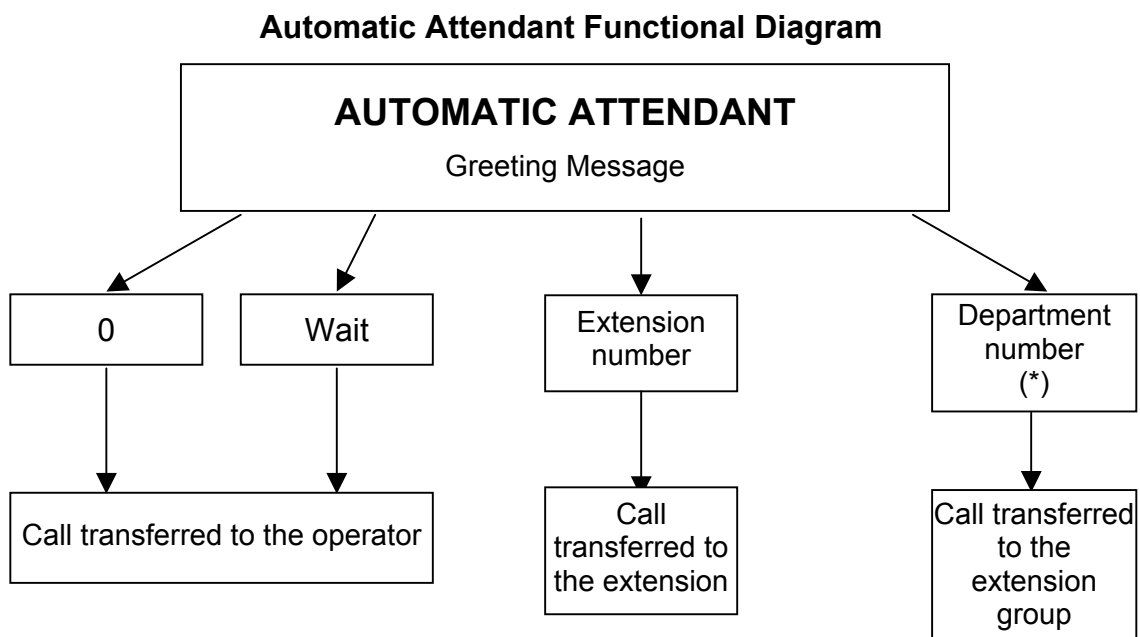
Automatic Attendant Functional Diagram

AUTOMATIC ATTENDANT

Greeting Message

0

Wait

Extension number

Department number (*)

Call transferred to the operator

Call transferred to the extension

Call transferred to the extension group